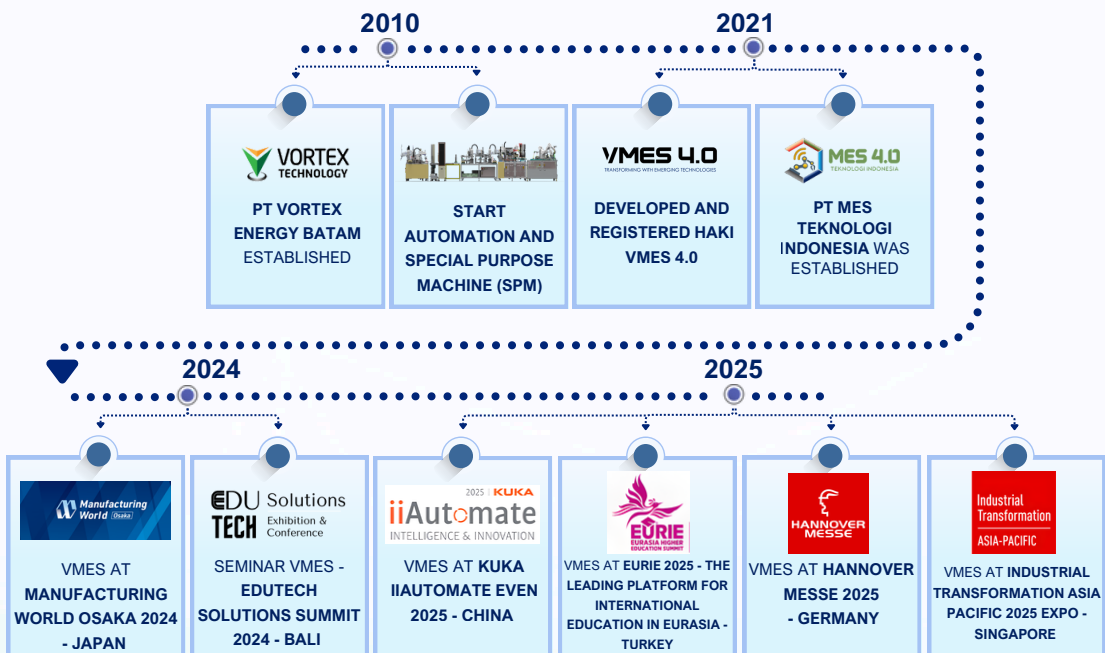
2010

2021

VORTEX TECHNOLOGY

PT VORTEX ENERGY BATAM ESTABLISHED

START AUTOMATION AND SPECIAL PURPOSE MACHINE (SPM)

VMES 4.0
TRANSFORMING WITH EMERGING TECHNOLOGIES

DEVELOPED AND REGISTERED HAKI VMES 4.0

MES 4.0
TEKNOLOGI INDONESIA

PT MES TEKNOLOGI INDONESIA WAS ESTABLISHED

2024

2025

Manufacturing World Osaka

VMES AT MANUFACTURING WORLD OSAKA 2024 - JAPAN

EDU TECH Solutions Exhibition & Conference

SEMINAR VMES - EDUTECH SOLUTIONS SUMMIT 2024 - BALI

2025 KUKA
iiAutomate
INTELLIGENCE & INNOVATION

VMES AT KUKA IIAUTOMATE EVEN 2025 - CHINA

EURIE
EURASIA HIGHER EDUCATION SUMMIT

VMES AT EURIE 2025 - THE LEADING PLATFORM FOR INTERNATIONAL EDUCATION IN EURASIA - TURKEY

HANNOVER MESSE

VMES AT HANNOVER MESSE 2025 - GERMANY

Industrial Transformation ASIA-PACIFIC

VMES AT INDUSTRIAL TRANSFORMATION ASIA PACIFIC 2025 EXPO - SINGAPORE